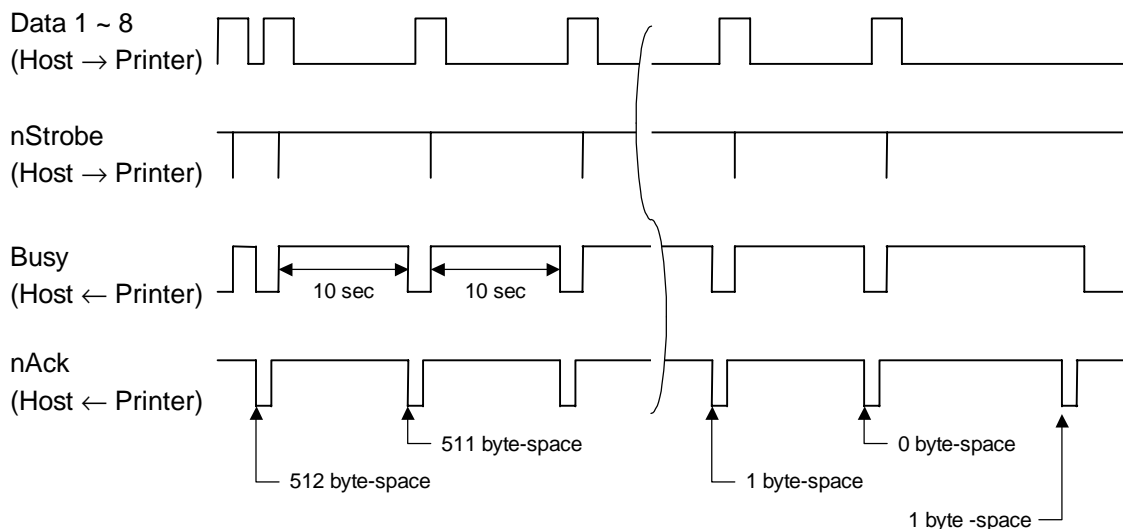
Data 1 ~ 8
(Host $\rightarrow$ Printer)

nStrobe
(Host $\rightarrow$ Printer)

Busy
(Host $\leftarrow$ Printer)

10 sec

10 sec

nAck
(Host $\leftarrow$ Printer)

511 byte-space

512 byte-space

1 byte-space

0 byte-space

1 byte -space